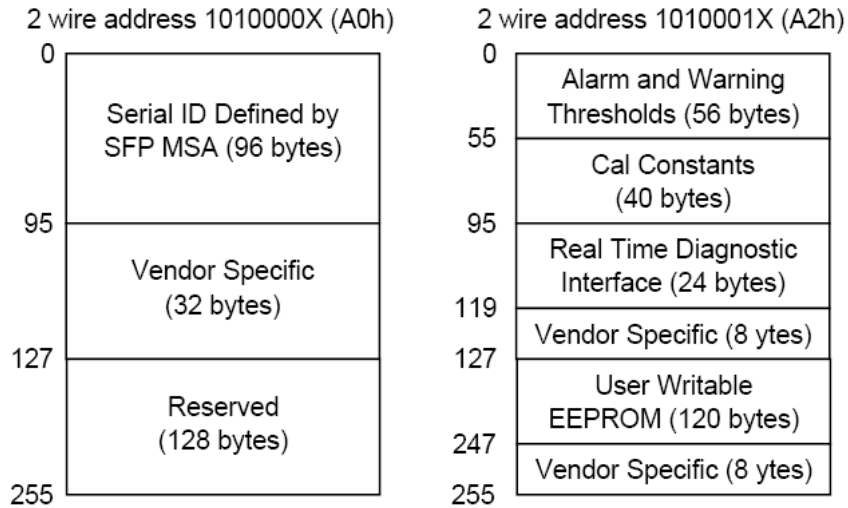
2 wire address 1010000X (A0h)

0

Serial ID Defined by SFP MSA (96 bytes)

95

Vendor Specific (32 bytes)

127

Reserved (128 bytes)

255

2 wire address 1010001X (A2h)

0

Alarm and Warning Thresholds (56 bytes)

55

Cal Constants (40 bytes)

95

Real Time Diagnostic Interface (24 bytes)

119

Vendor Specific (8 ytes)

127

User Writable EEPROM (120 bytes)

247

Vendor Specific (8 ytes)

255